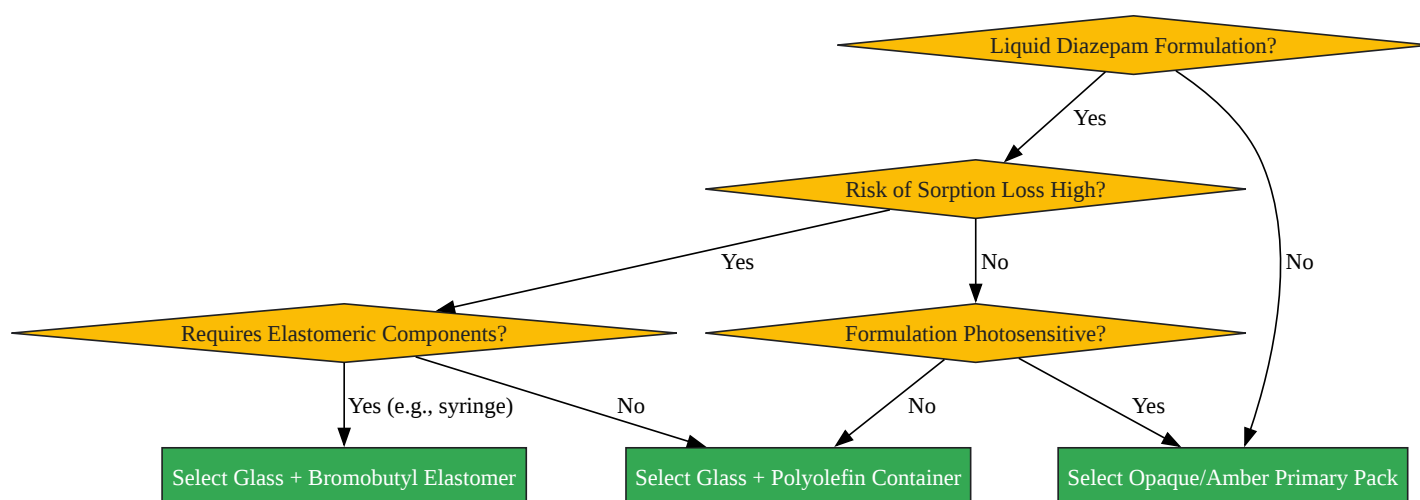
Liquid Diazepam Formulation?

Yes

No

Risk of Sorption Loss High?

Yes

No

Requires Elastomeric Components?

Formulation Photosensitive?

Yes (e.g., syringe)

No

No

Yes

Select Glass + Bromobutyl Elastomer

Select Glass + Polyolefin Container

Select Opaque/Amber Primary Pack